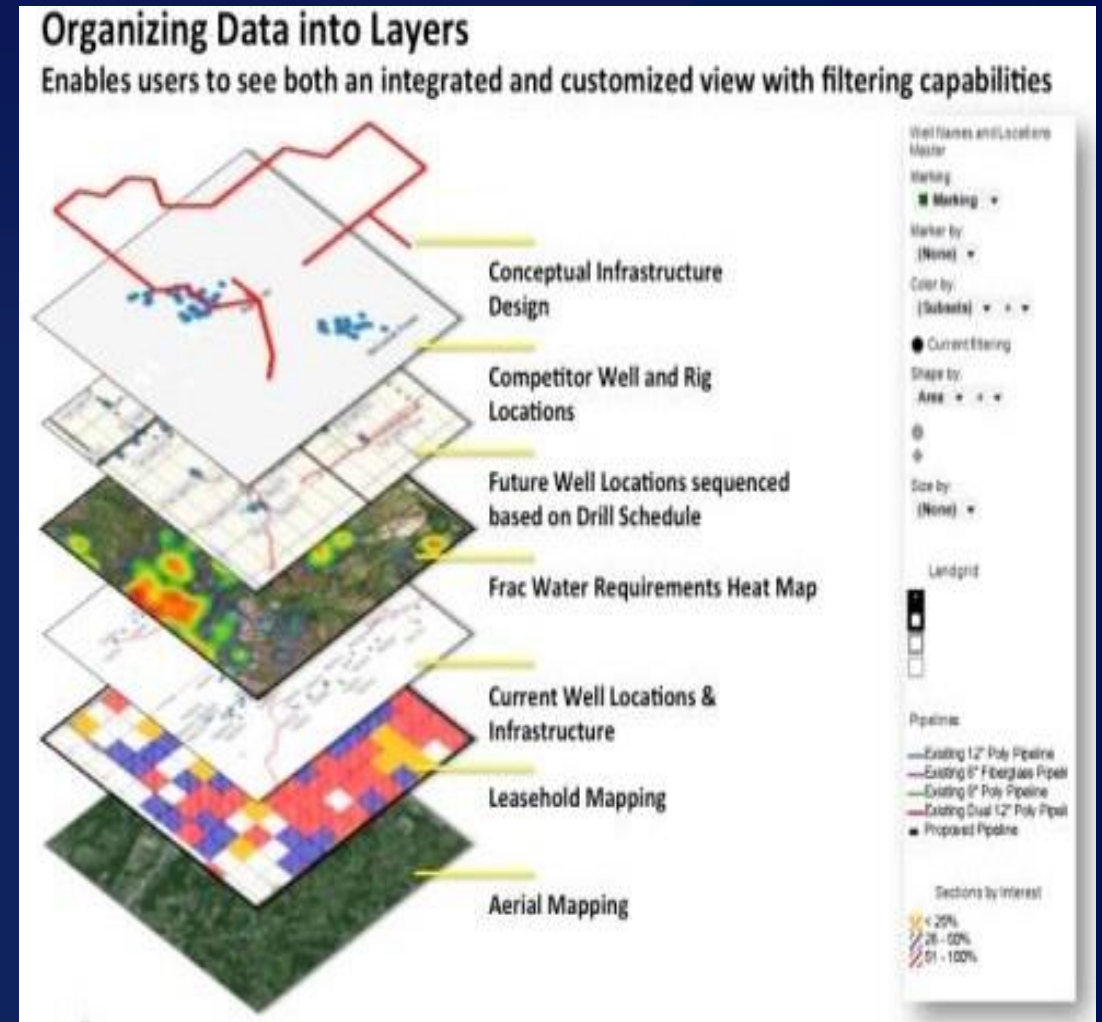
Organizing Data into Layers

Enables users to see both an integrated and customized view with filtering capabilities

Conceptual Infrastructure Design

Competitor Well and Rig Locations

Future Well Locations sequenced based on Drill Schedule

Frac Water Requirements Heat Map

Current Well Locations & Infrastructure

Leasehold Mapping

Aerial Mapping

Well Names and Locations Master

Marking

Marking

Marker by

(None)

Color by:

(Subsets)

Current filtering

Shape by:

Area

Size by:

(None)

Landgrid

Pipelines

Existing 12" Poly Pipeline
Existing 6" Fiberglass Pipeli
Existing 8" Poly Pipeline
Existing Dual 12" Poly Pipeli
Proposed Pipeline

Sections by Interest

< 25%
26 - 50%
51 - 100%